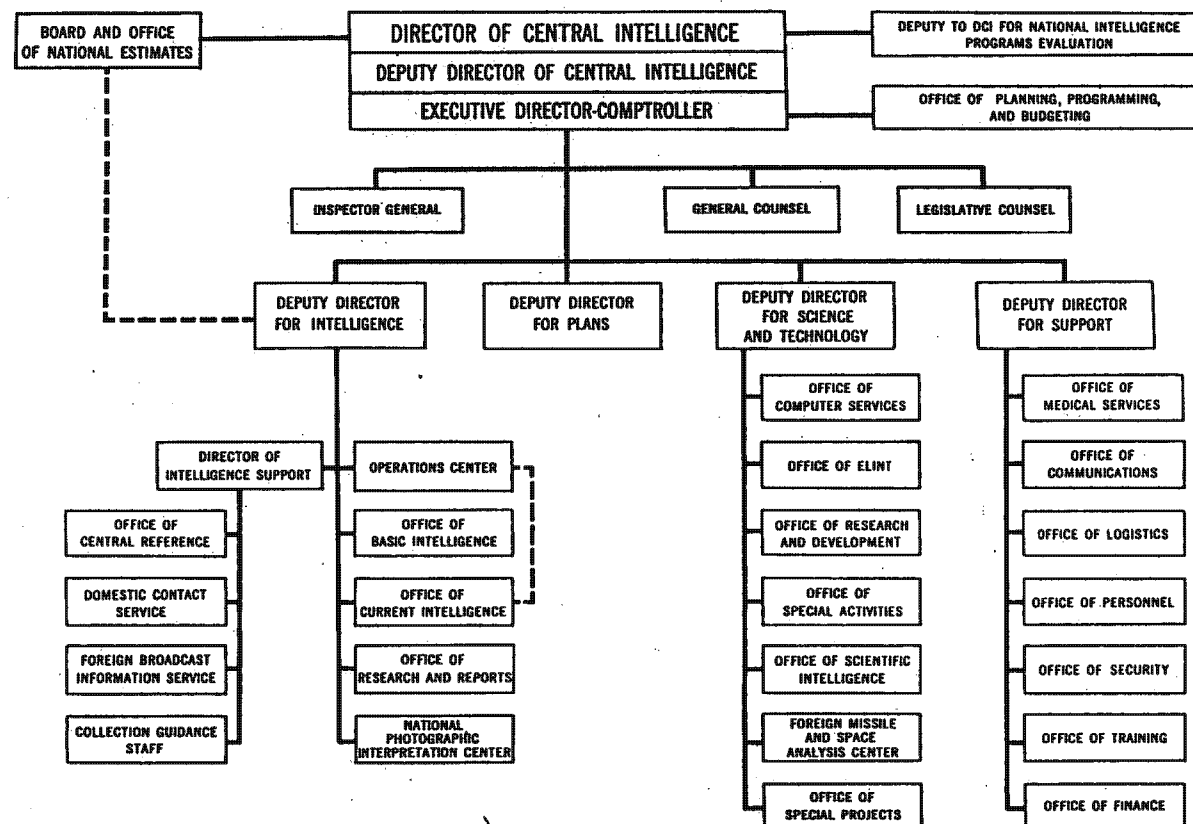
BOARD AND OFFICE OF NATIONAL ESTIMATES

DIRECTOR OF CENTRAL INTELLIGENCE

DEPUTY DIRECTOR OF CENTRAL INTELLIGENCE

EXECUTIVE DIRECTOR-COMPTROLLER

DEPUTY TO DCI FOR NATIONAL INTELLIGENCE PROGRAMS EVALUATION

OFFICE OF PLANNING, PROGRAMMING, AND BUDGETING

INSPECTOR GENERAL

GENERAL COUNSEL

LEGISLATIVE COUNSEL

DEPUTY DIRECTOR FOR INTELLIGENCE

DEPUTY DIRECTOR FOR PLANS

DEPUTY DIRECTOR FOR SCIENCE AND TECHNOLOGY

DEPUTY DIRECTOR FOR SUPPORT

DIRECTOR OF INTELLIGENCE SUPPORT

OFFICE OF CENTRAL REFERENCE

DOMESTIC CONTACT SERVICE

FOREIGN BROADCAST INFORMATION SERVICE

COLLECTION GUIDANCE STAFF

OPERATIONS CENTER

OFFICE OF BASIC INTELLIGENCE

OFFICE OF CURRENT INTELLIGENCE

OFFICE OF RESEARCH AND REPORTS

NATIONAL PHOTOGRAPHIC INTERPRETATION CENTER

OFFICE OF COMPUTER SERVICES

OFFICE OF ELINT

OFFICE OF RESEARCH AND DEVELOPMENT

OFFICE OF SPECIAL ACTIVITIES

OFFICE OF SCIENTIFIC INTELLIGENCE

FOREIGN MISSILE AND SPACE ANALYSIS CENTER

OFFICE OF SPECIAL PROJECTS

OFFICE OF MEDICAL SERVICES

OFFICE OF COMMUNICATIONS

OFFICE OF LOGISTICS

OFFICE OF PERSONNEL

OFFICE OF SECURITY

OFFICE OF TRAINING

OFFICE OF FINANCE